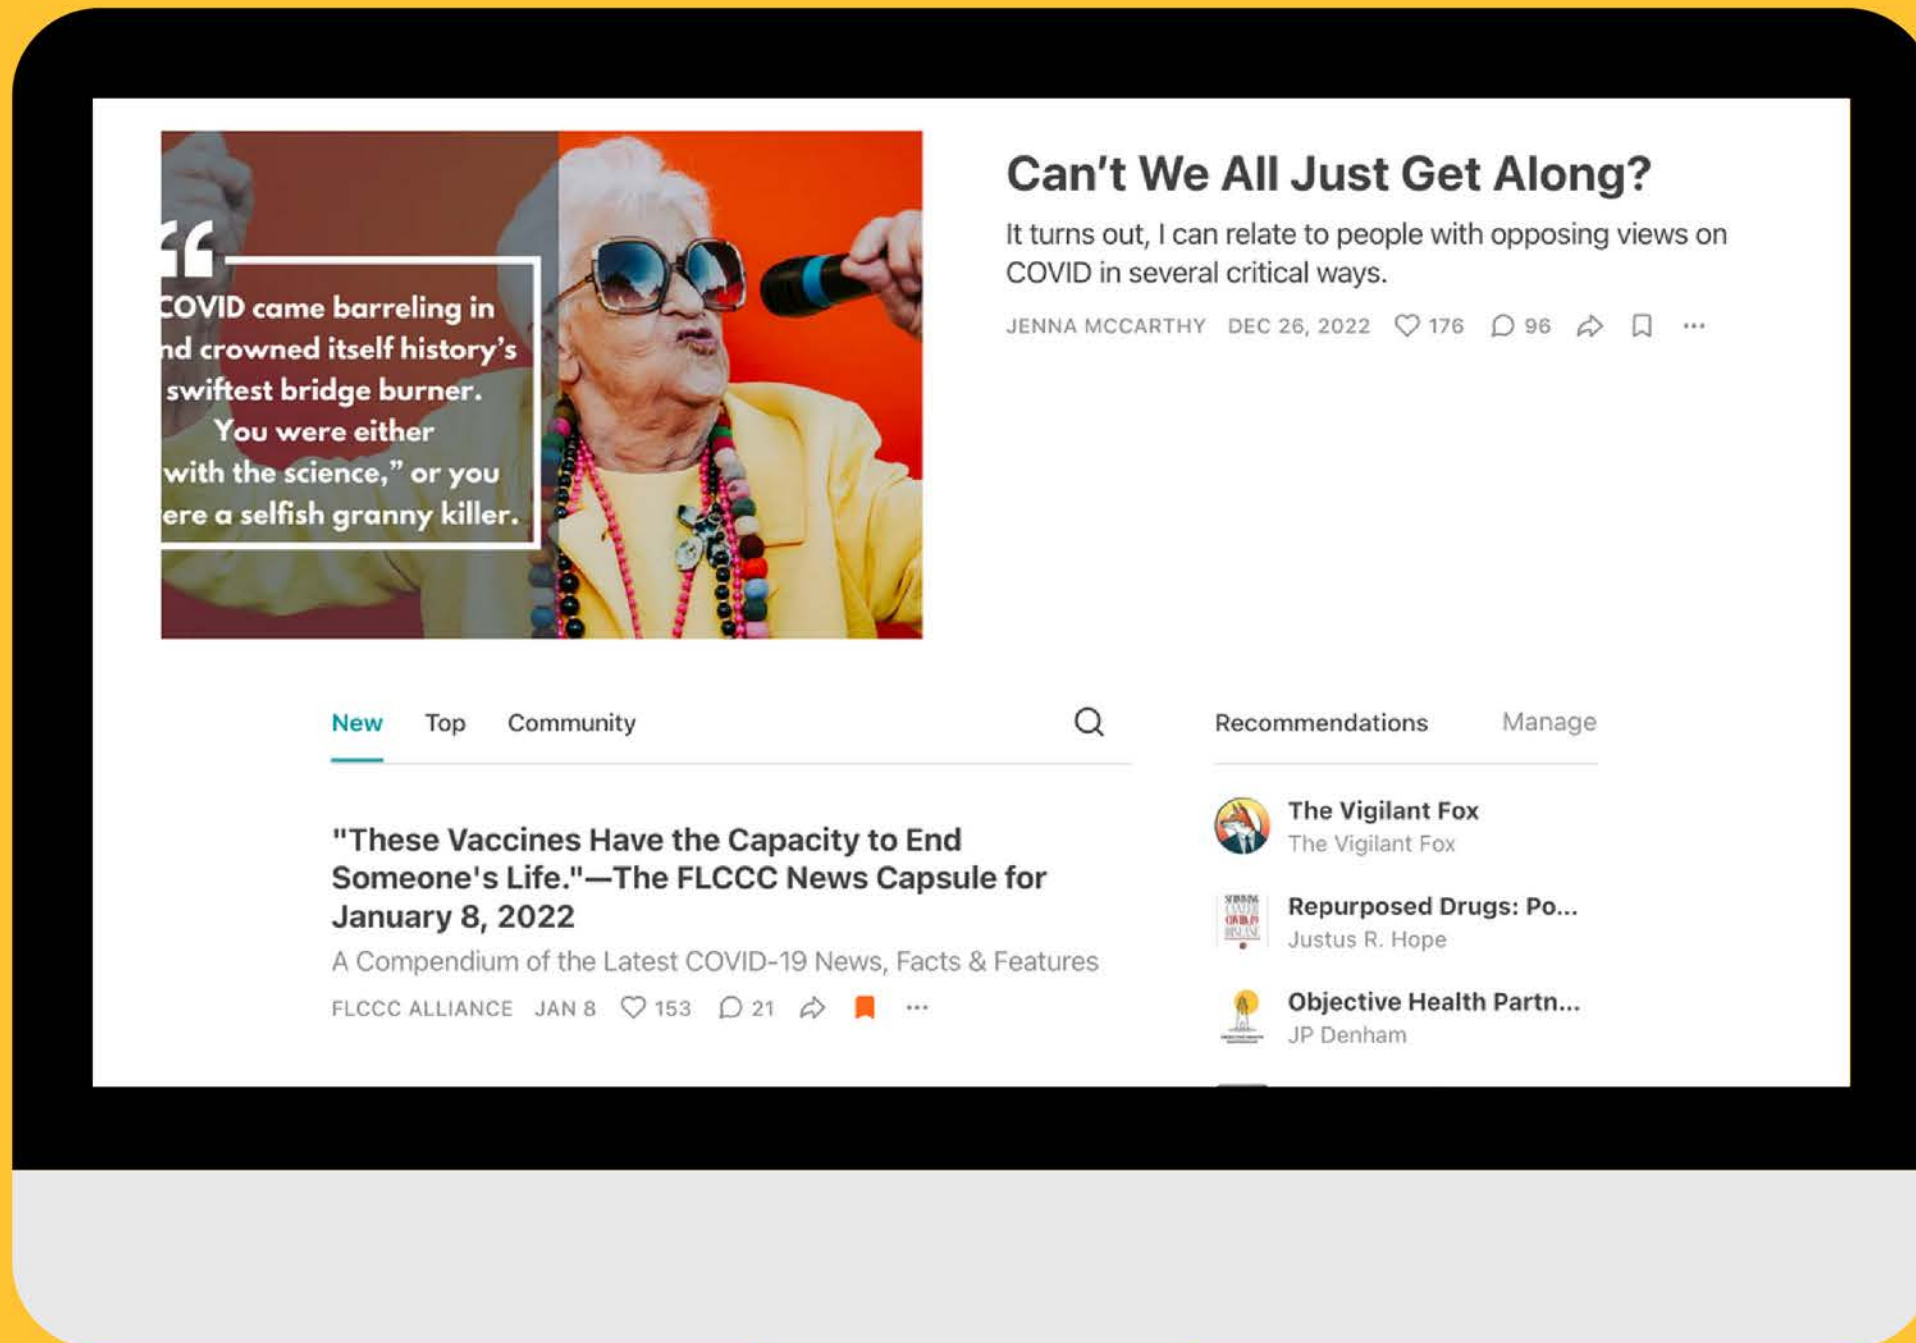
"
COVID came barreling in nd crowned itself history's swiftest bridge burner. You were either with the science," or you ere a selfish granny killer.

Can't We All Just Get Along?

It turns out, I can relate to people with opposing views on COVID in several critical ways.

JENNA MCCARTHY DEC 26, 2022 176 96

New Top Community

Recommendations Manage

"These Vaccines Have the Capacity to End Someone's Life."—The FLCCC News Capsule for January 8, 2022

A Compendium of the Latest COVID-19 News, Facts & Features

FLCCC ALLIANCE JAN 8 153 21

The Vigilant Fox
The Vigilant Fox

Repurposed Drugs: Po...
Justus R. Hope

Objective Health Partn...
JP Denham